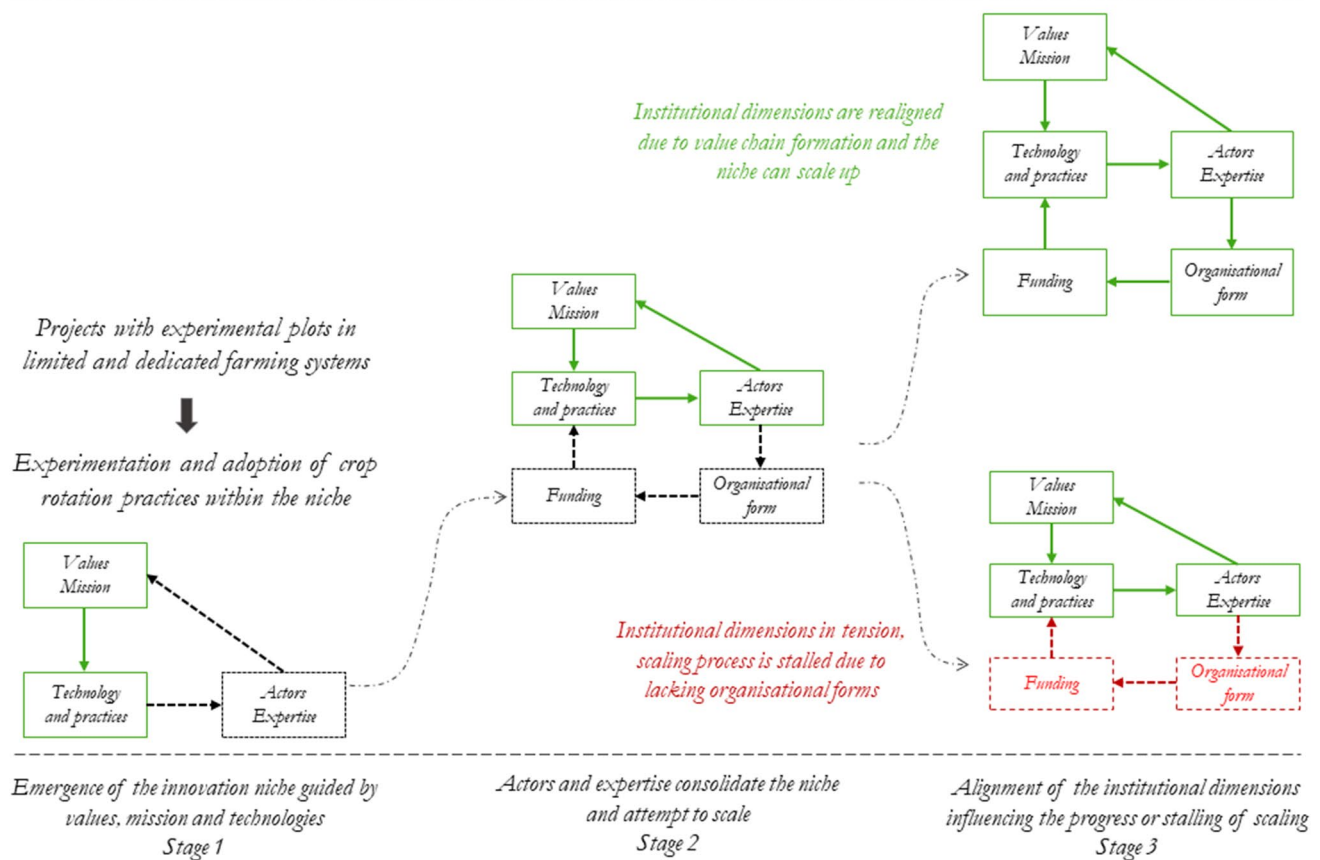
Institutional dimensions are realigned due to value chain formation and the niche can scale up

Values Mission

Technology and practices

Actors Expertise

Funding

Organisational form

Projects with experimental plots in limited and dedicated farming systems

Experimentation and adoption of crop rotation practices within the niche

Values Mission

Technology and practices

Actors Expertise

Funding

Organisational form

Values Mission

Technology and practices

Actors Expertise

Values Mission

Technology and practices

Actors Expertise

Institutional dimensions in tension, scaling process is stalled due to lacking organisational forms

Funding

Organisational form

Emergence of the innovation niche guided by values, mission and technologies
Stage 1

Actors and expertise consolidate the niche and attempt to scale
Stage 2

Alignment of the institutional dimensions influencing the progress or stalling of scaling
Stage 3